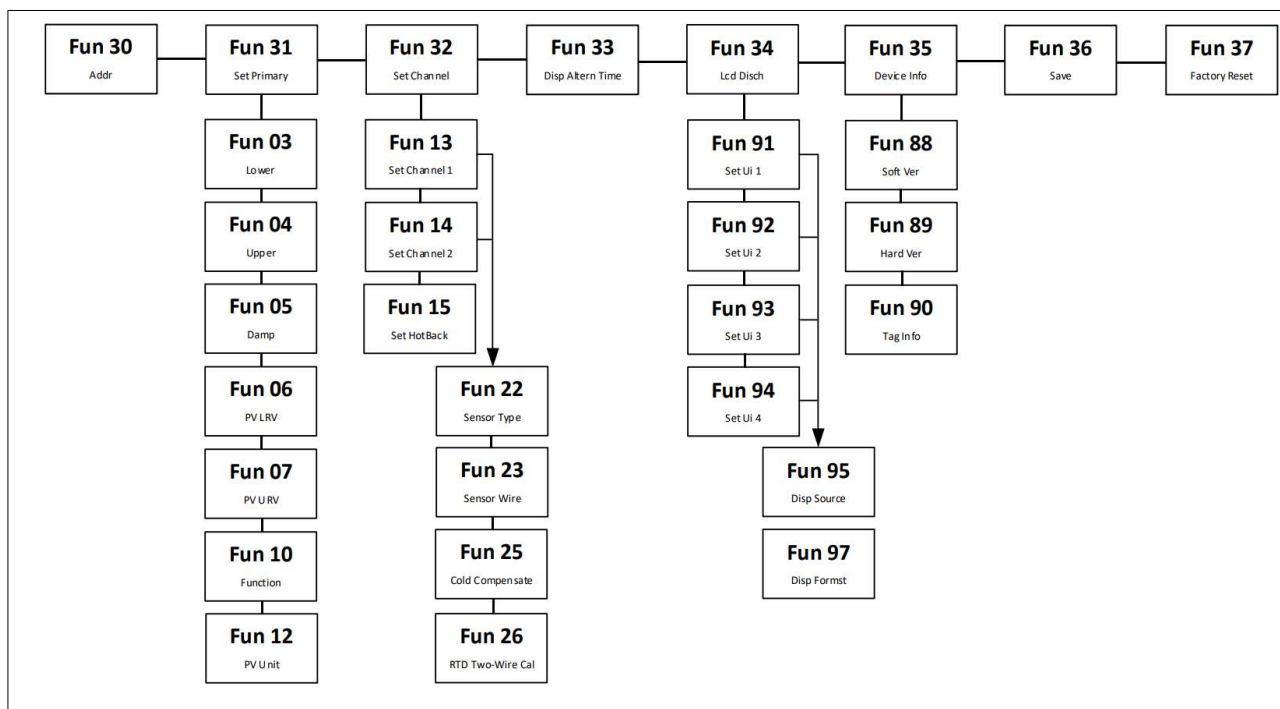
Fun 30
Addr

Fun 31
Set Primary

Fun 32
Set Channel

Fun 33
Disp Altern Time

Fun 34
Lcd Disch

Fun 35
Device Info

Fun 36
Save

Fun 37
Factory Reset

Fun 03
Lower

Fun 04
Upper

Fun 05
Damp

Fun 06
PV LRV

Fun 07
PV URV

Fun 10
Function

Fun 12
PV Unit

Fun 13
Set Channel 1

Fun 14
Set Channel 2

Fun 15
Set HotBack

Fun 22
Sensor Type

Fun 23
Sensor Wire

Fun 25
Cold Compensate

Fun 26
RTD Two-Wire Cal

Fun 91
Set Ui 1

Fun 92
Set Ui 2

Fun 93
Set Ui 3

Fun 94
Set Ui 4

Fun 95
Disp Source

Fun 97
Disp Formst

Fun 88
Soft Ver

Fun 89
Hard Ver

Fun 90
Tag Info